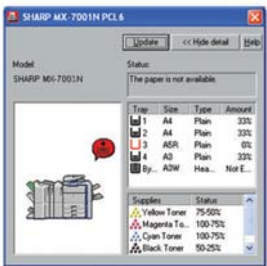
SHARP MX-7001N PCL6

Update
<< Hide detail
Help

Model
SHARP MX-7001N

Status
The paper is not available.

| Tray | Size | Type | Amount |
|---|---|---|---|
| 1 | A4 | Plain | 33% |
| 2 | A4 | Plain | 33% |
| 3 | A5R | Plain | 0% |
| 4 | A3 | Plain | 33% |
| By... | A3W | Hea... | Not E... |

| Supplies | Status |
|---|---|
| Yellow Toner | 75-50% |
| Magenta To... | 100-75% |
| Cyan Toner | 100-75% |
| Black Toner | 50-25% |